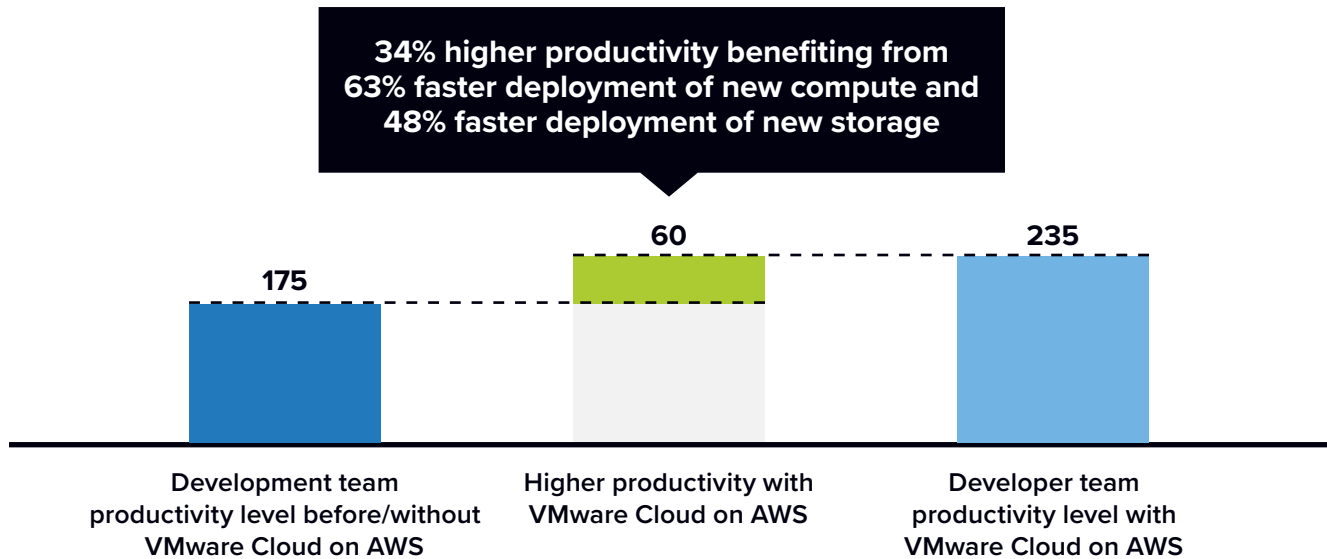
34% higher productivity benefiting from 63% faster deployment of new compute and 48% faster deployment of new storage

175

60

235

Development team productivity level before/without VMware Cloud on AWS

Higher productivity with VMware Cloud on AWS

Developer team productivity level with VMware Cloud on AWS